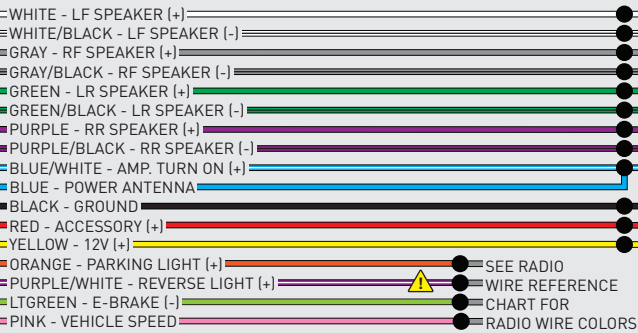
WHITE - LF SPEAKER (+)
WHITE/BLACK - LF SPEAKER (-)
GRAY - RF SPEAKER (+)
GRAY/BLACK - RF SPEAKER (-)
GREEN - LR SPEAKER (+)
GREEN/BLACK - LR SPEAKER (-)
PURPLE - RR SPEAKER (+)
PURPLE/BLACK - RR SPEAKER (-)
BLUE/WHITE - AMP. TURN ON (+)
BLUE - POWER ANTENNA
BLACK - GROUND
RED - ACCESSORY (+)
YELLOW - 12V (+)
ORANGE - PARKING LIGHT (+)
PURPLE/WHITE - REVERSE LIGHT (+)
LTGREEN - E-BRAKE (-)
PINK - VEHICLE SPEED

SEE RADIO
WIRE REFERENCE
CHART FOR
RADIO WIRE COLORS